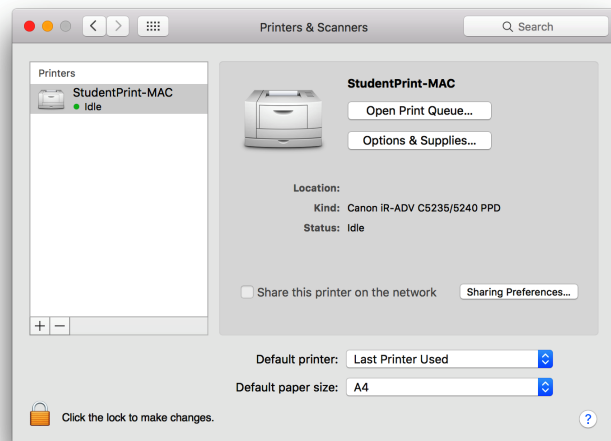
Printers & Scanners

Search

Printers

StudentPrint-MAC

Idle

+ −

StudentPrint-MAC

Open Print Queue...

Options & Supplies...

Location:

Kind: Canon iR-ADV C5235/5240 PPD

Status: Idle

Share this printer on the network

Sharing Preferences...

Default printer: Last Printer Used

Default paper size: A4

Click the lock to make changes.

?